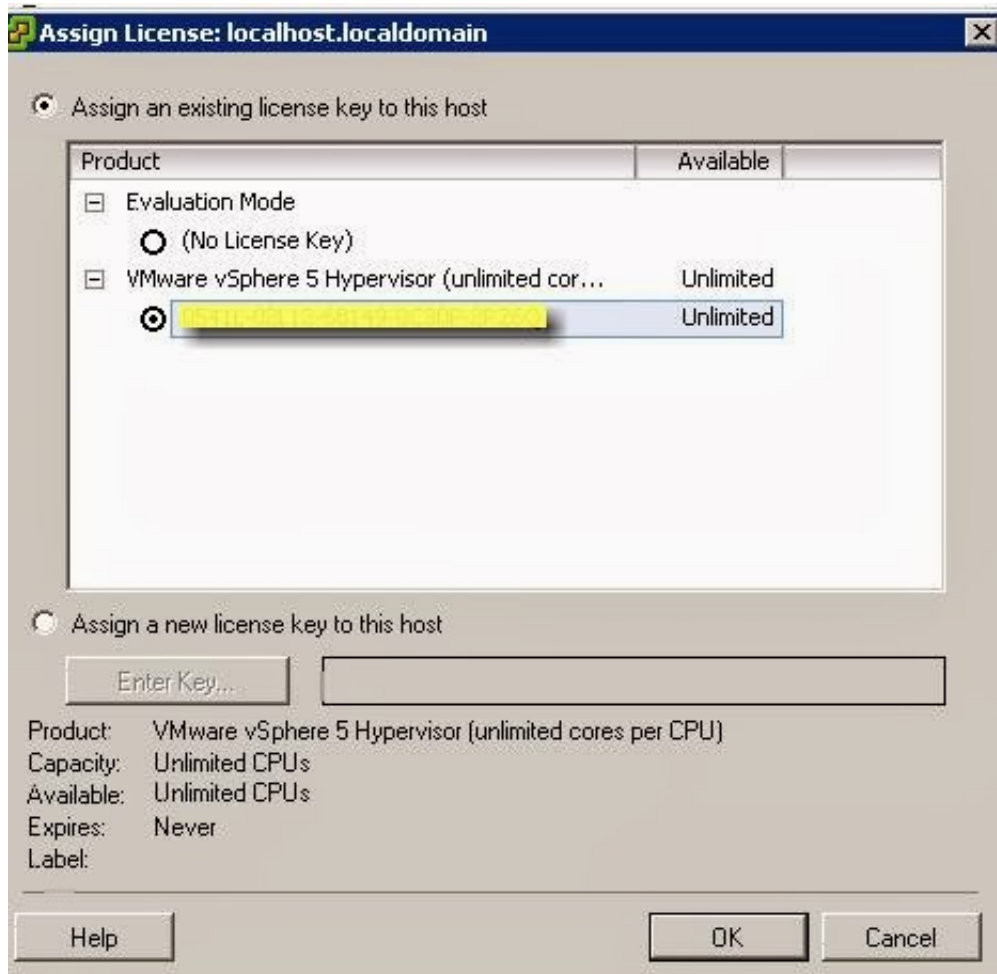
Assign License: localhost.localdomain

Assign an existing license key to this host

| Product | Available |
|---|---|
| Evaluation Mode | |
| (No License Key) | |
| VMware vSphere 5 Hypervisor (unlimited cor... | Unlimited |
| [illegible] | Unlimited |

Assign a new license key to this host

Enter Key...

Product: VMware vSphere 5 Hypervisor (unlimited cores per CPU)
Capacity: Unlimited CPUs
Available: Unlimited CPUs
Expires: Never
Label:

Help
OK
Cancel